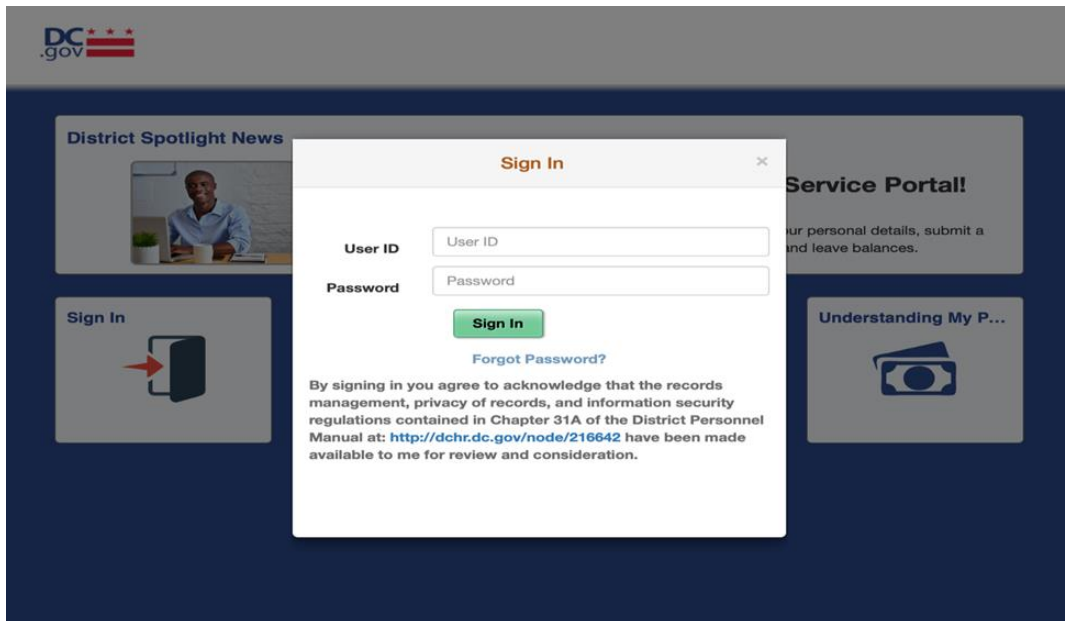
DC .gov

District Spotlight News

Service Portal!

ur personal details, submit a nd leave balances.

Sign In

Understanding My P...

Sign In

×

User ID

User ID

Password

Password

Sign In

Forgot Password?

By signing in you agree to acknowledge that the records management, privacy of records, and information security regulations contained in Chapter 31A of the District Personnel Manual at: http://dchr.dc.gov/node/216642 have been made available to me for review and consideration.